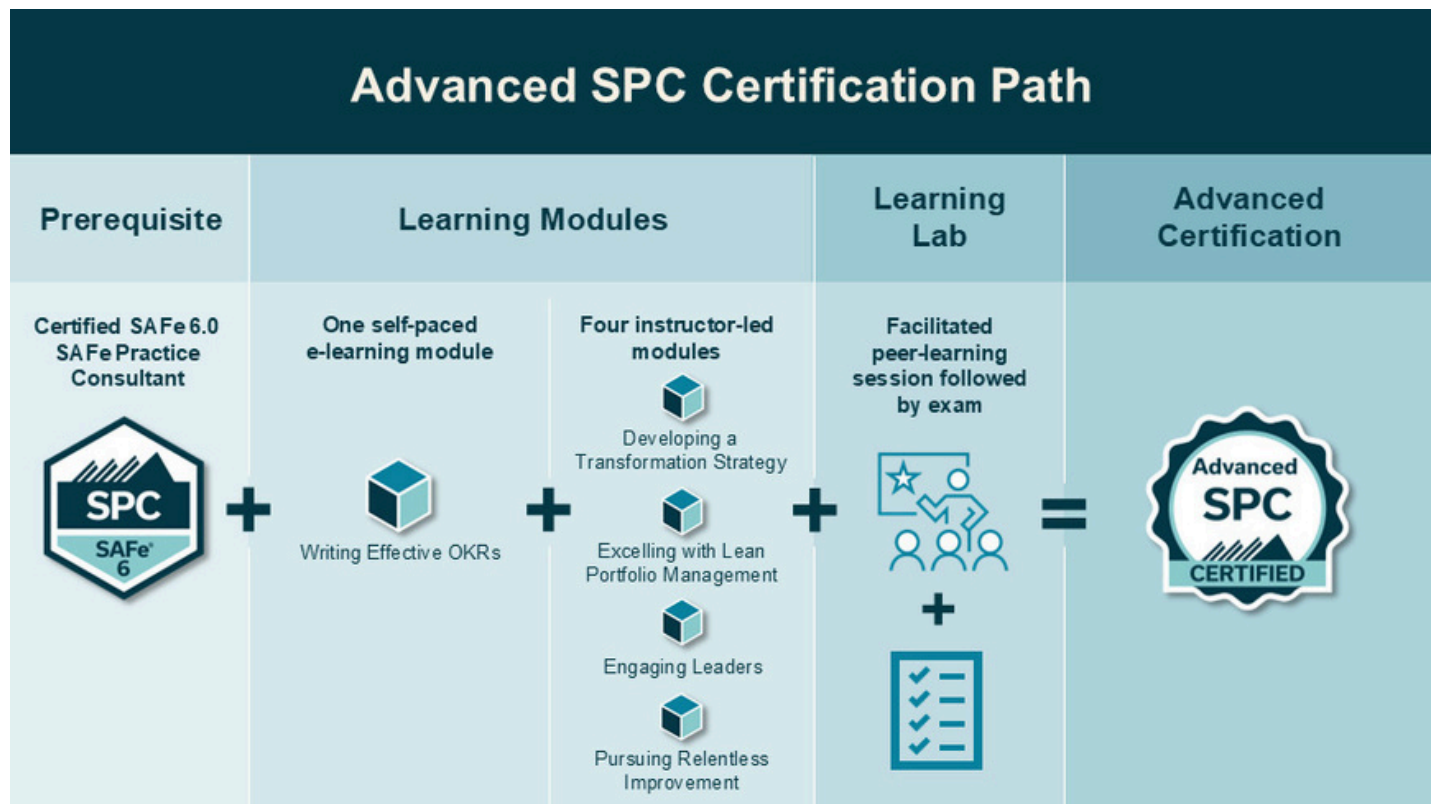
Advanced SPC Certification Path

Prerequisite

Certified SAFe 6.0 SAFe Practice Consultant

SPC
SAFe® 6

+

Learning Modules

One self-paced e-learning module

Writing Effective OKRs

+

Four instructor-led modules

Developing a Transformation Strategy

Excelling with Lean Portfolio Management

Engaging Leaders

Pursuing Relentless Improvement

+

Learning Lab

Facilitated peer-learning session followed by exam

+

=

Advanced Certification

Advanced
SPC
CERTIFIED